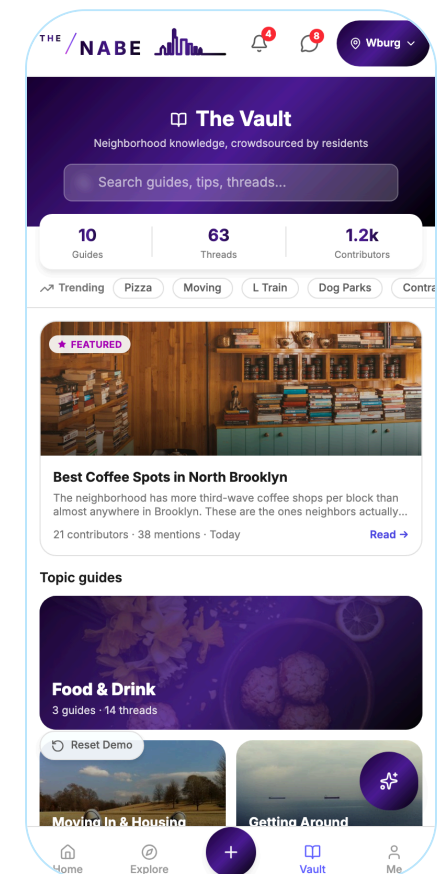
THE / NABE

4

8

Wburg

The Vault

Neighborhood knowledge, crowdsourced by residents

Search guides, tips, threads...

| 10 | 63 | 1.2k |
|---|---|---|
| Guides | Threads | Contributors |

Trending Pizza Moving L Train Dog Parks Contra

FEATURED

Best Coffee Spots in North Brooklyn

The neighborhood has more third-wave coffee shops per block than almost anywhere in Brooklyn. These are the ones neighbors actually...

21 contributors · 38 mentions · Today

Read →

Topic guides

Food & Drink

3 guides · 14 threads

Reset Demo

Moving In & Housing

Getting Around

Home Explore + Vault Me